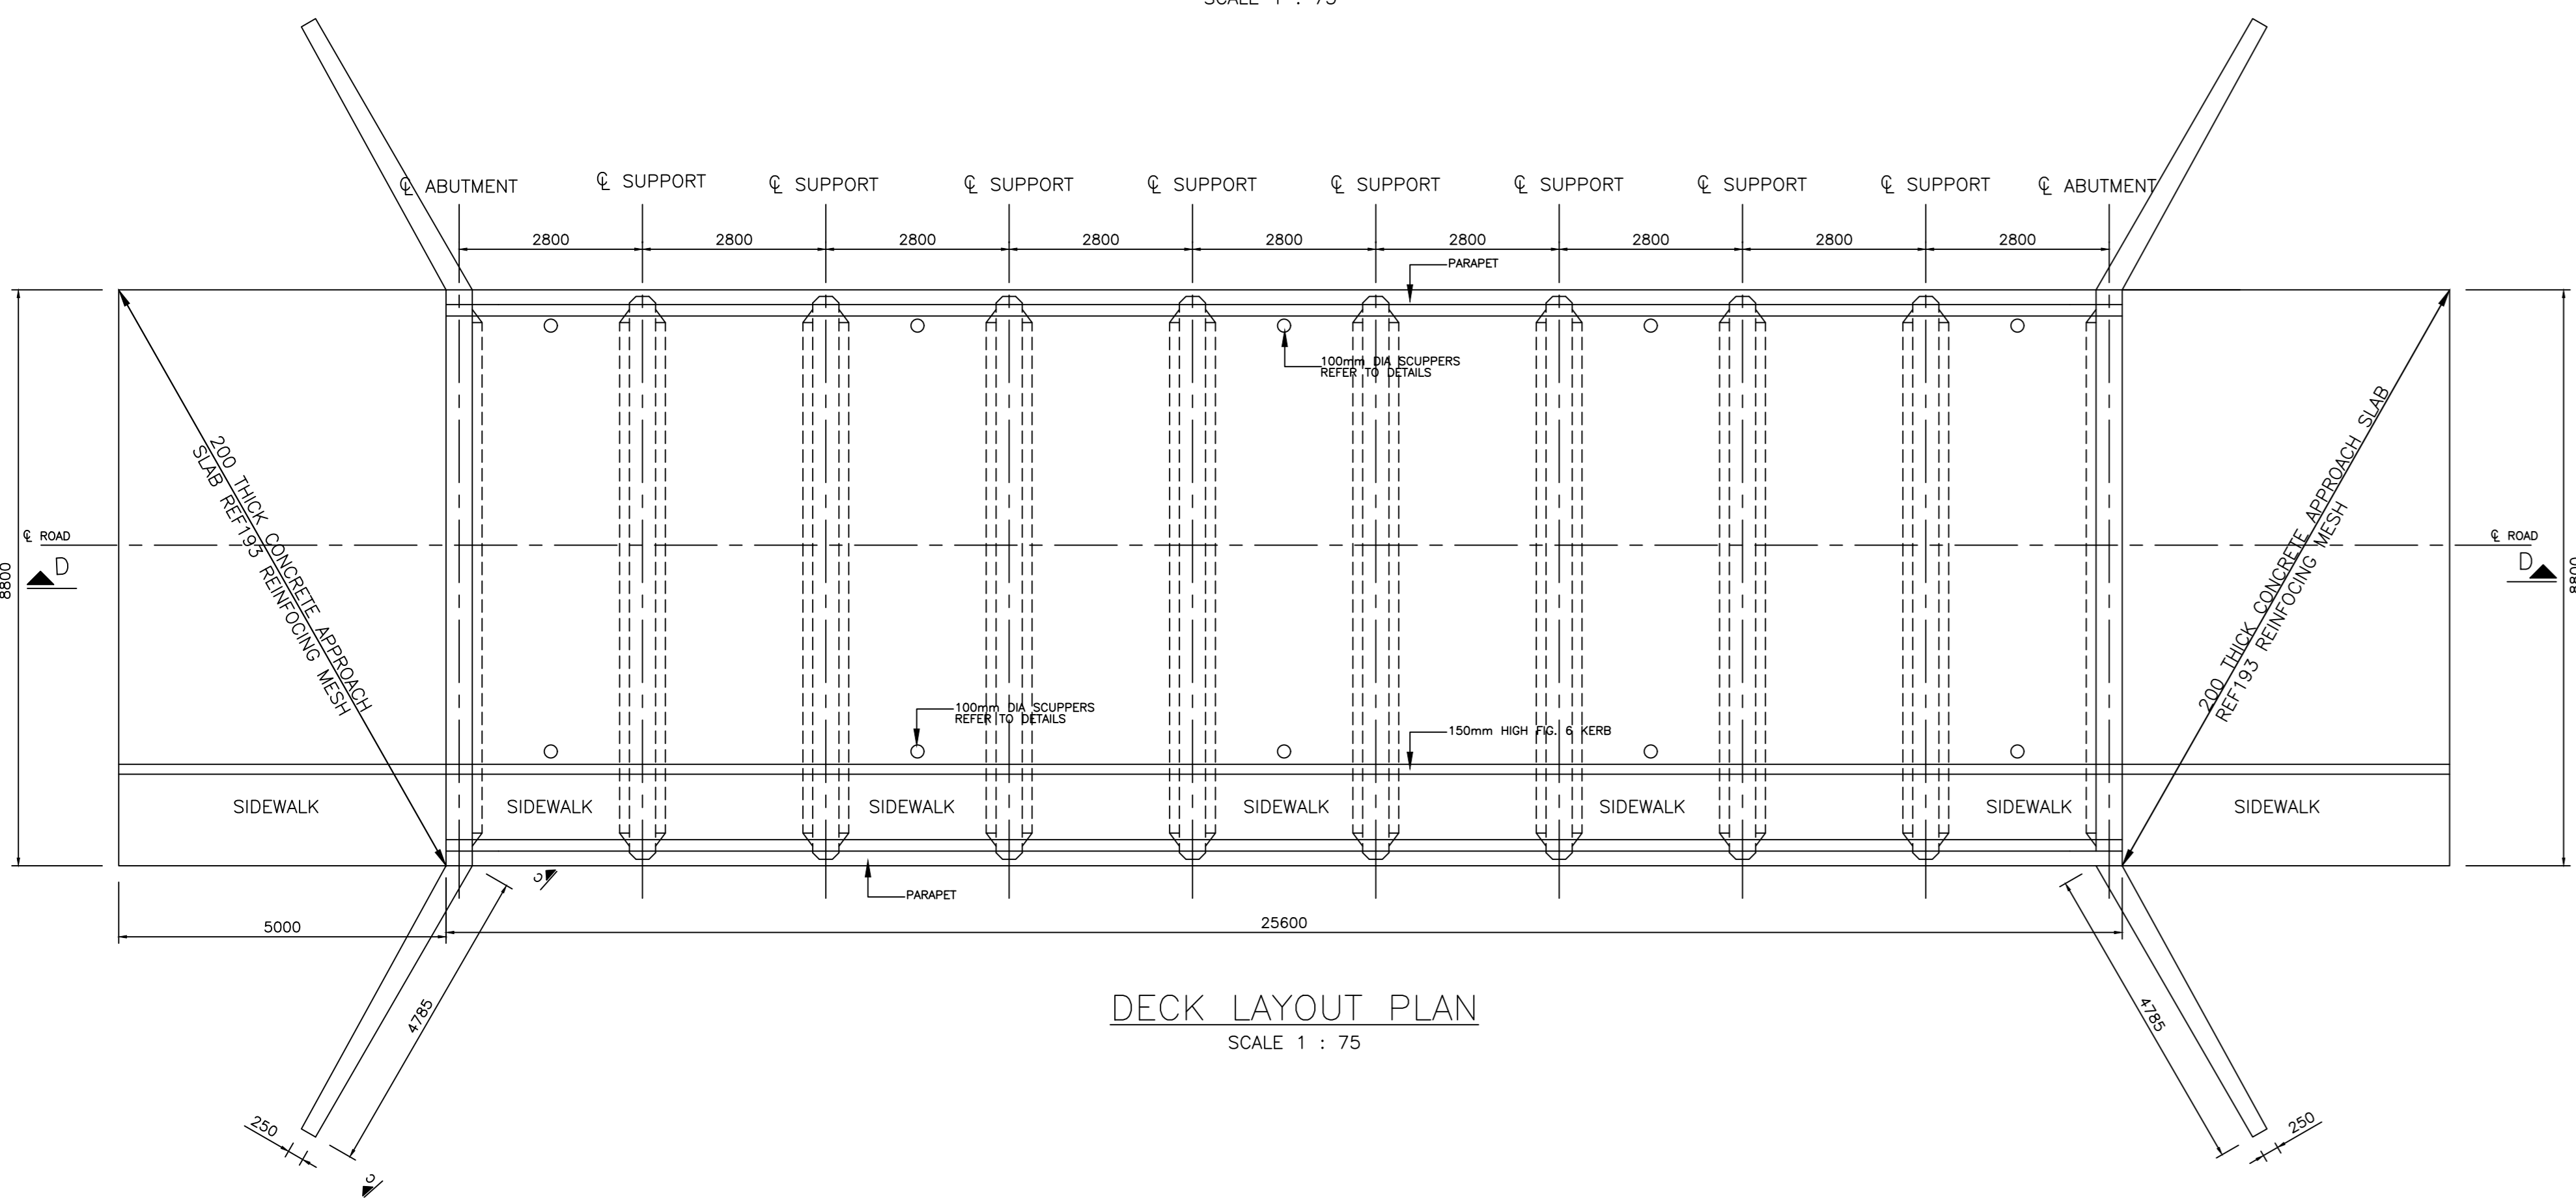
SCALE 1 : 75

℄ ABUTMENT ℄ SUPPORT ℄ SUPPORT ℄ SUPPORT ℄ SUPPORT ℄ SUPPORT ℄ SUPPORT ℄ SUPPORT ℄ SUPPORT ℄ ABUTMENT

2800 2800 2800 2800 2800 2800 2800 2800 2800

PARAPET

100mm DIA SCUPPERS REFER TO DETAILS

200 THICK CONCRETE APPROACH SLAB REF193 REINFOCING MESH

200 THICK CONCRETE APPROACH SLAB REF193 REINFOCING MESH

℄ ROAD

D

8800

℄ ROAD

D

8800

100mm DIA SCUPPERS REFER TO DETAILS

150mm HIGH FIG. 6 KERB

SIDEWALK SIDEWALK SIDEWALK SIDEWALK SIDEWALK SIDEWALK SIDEWALK

5

PARAPET

5000

25600

4785

4785

DECK LAYOUT PLAN
SCALE 1 : 75

250

250

5